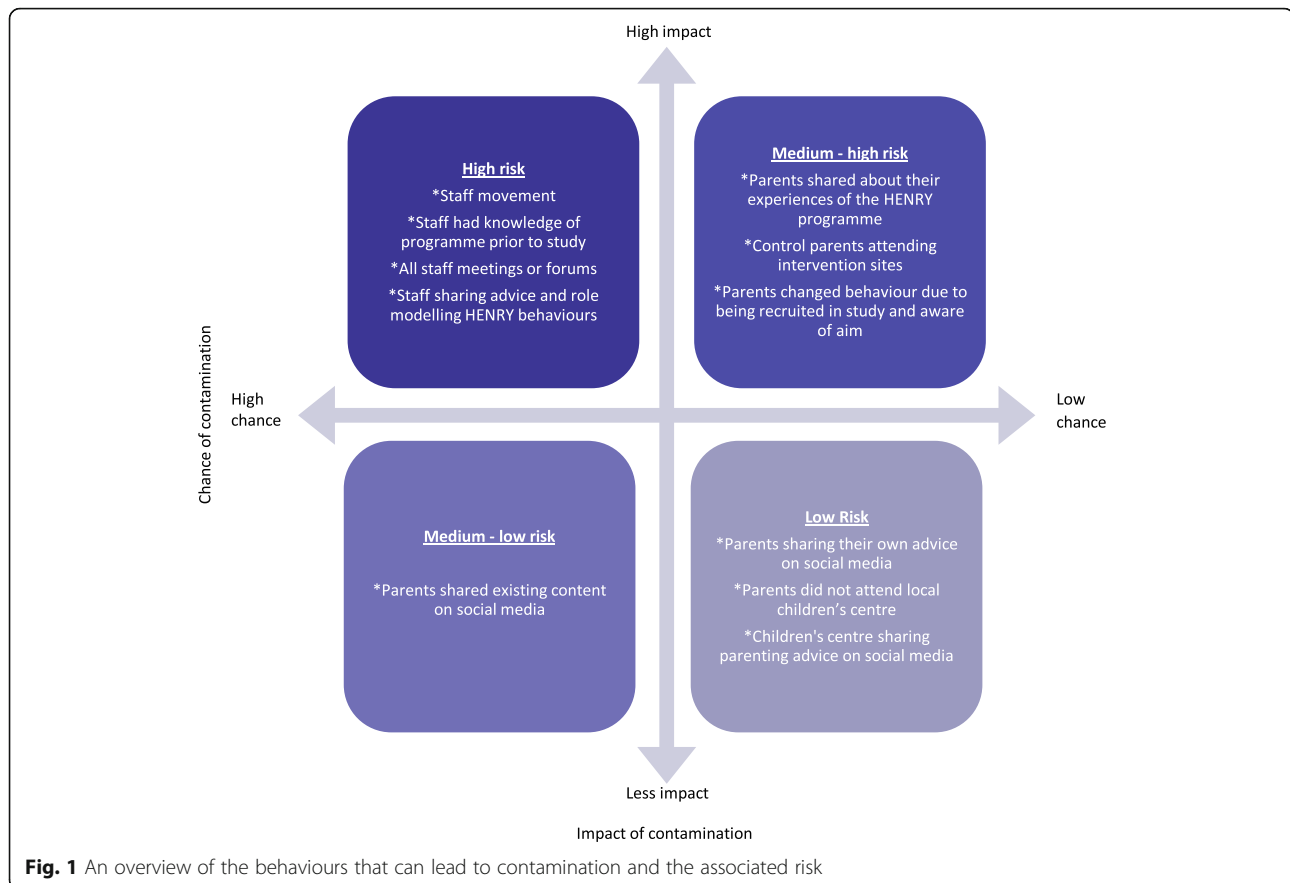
High impact

High risk
*Staff movement
*Staff had knowledge of programme prior to study
*All staff meetings or forums
*Staff sharing advice and role modelling HENRY behaviours

Medium - high risk
*Parents shared about their experiences of the HENRY programme
*Control parents attending intervention sites
*Parents changed behaviour due to being recruited in study and aware of aim

Chance of contamination

High chance

Low chance

Medium - low risk
*Parents shared existing content on social media

Low Risk
*Parents sharing their own advice on social media
*Parents did not attend local children's centre
*Children's centre sharing parenting advice on social media

Less impact

Impact of contamination

Fig. 1 An overview of the behaviours that can lead to contamination and the associated risk